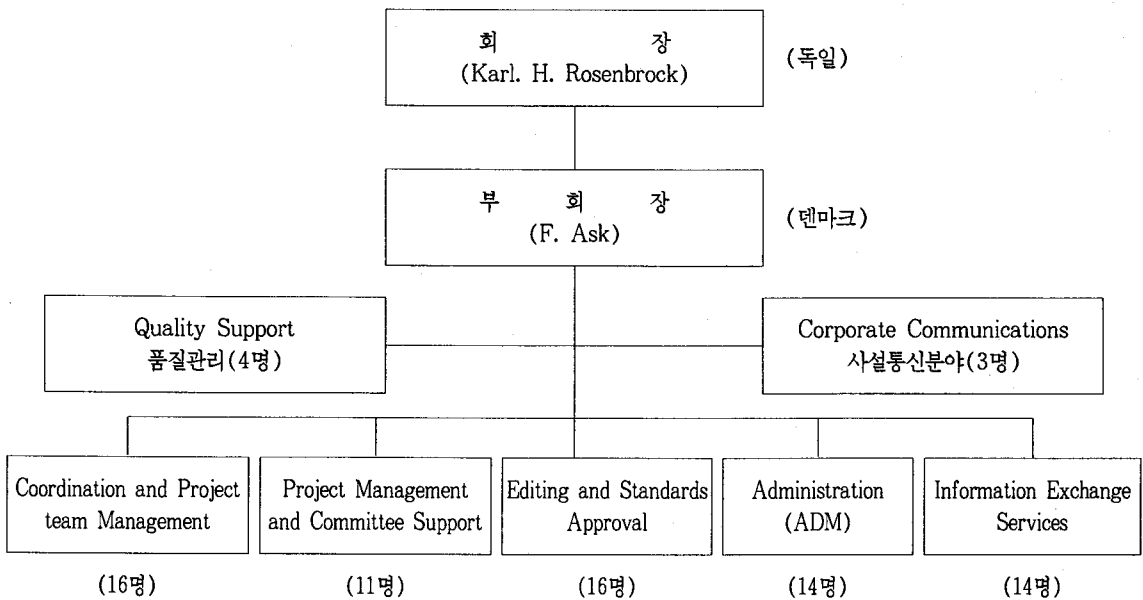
회 장
(Karl. H. Rosenbrock)

(독일)

부 회 장
(F. Ask)

(덴마크)

Quality Support
품질관리(4명)

Corporate Communications
사설통신분야(3명)

Coordination and Project team Management

(16명)

Project Management and Committee Support

(11명)

Editing and Standards Approval

(16명)

Administration (ADM)

(14명)

Information Exchange Services

(14명)